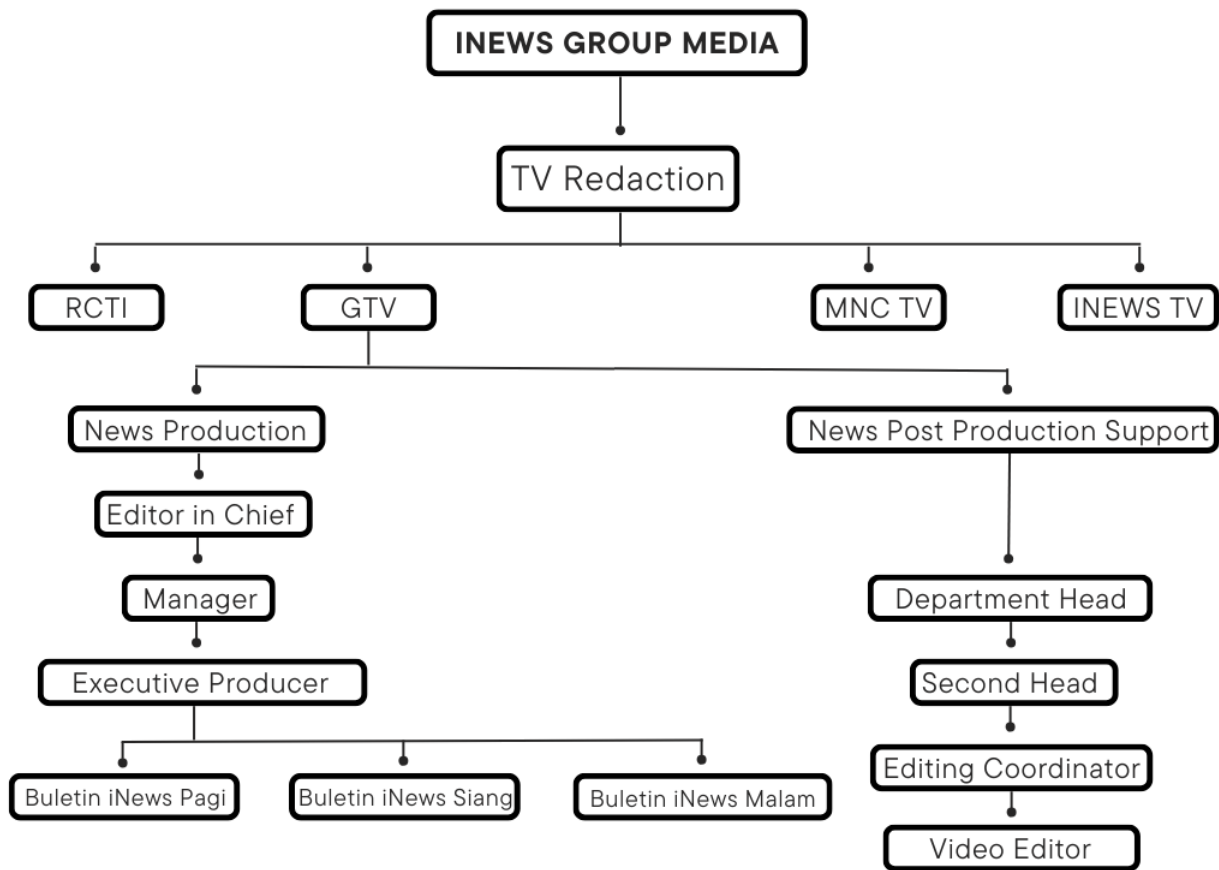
INEWS GROUP MEDIA

TV Redaction

RCTI

GTV

MNC TV

INEWS TV

News Production

Editor in Chief

Manager

Executive Producer

Buletin iNews Pagi

Buletin iNews Siang

Buletin iNews Malam

News Post Production Support

Department Head

Second Head

Editing Coordinator

Video Editor